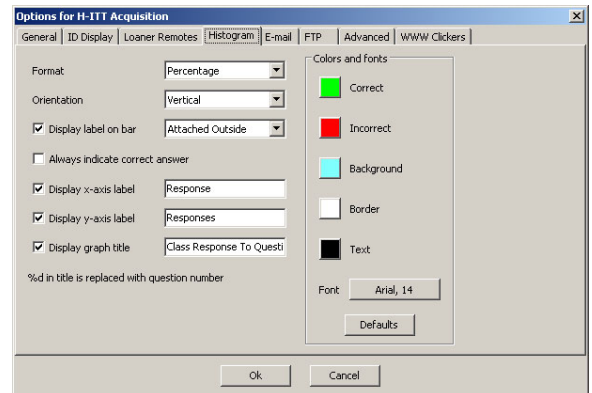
Options for H-ITT Acquisition

General | ID Display | Loaner Remotes | Histogram | E-mail | FTP | Advanced | WWW Clickers

Format Percentage

Orientation Vertical

Display label on bar Attached Outside

Always indicate correct answer

Display x-axis label Response

Display y-axis label Responses

Display graph title Class Response To Questi

%d in title is replaced with question number

Colors and fonts

Correct

Incorrect

Background

Border

Text

Font Arial, 14

Defaults

Ok

Cancel